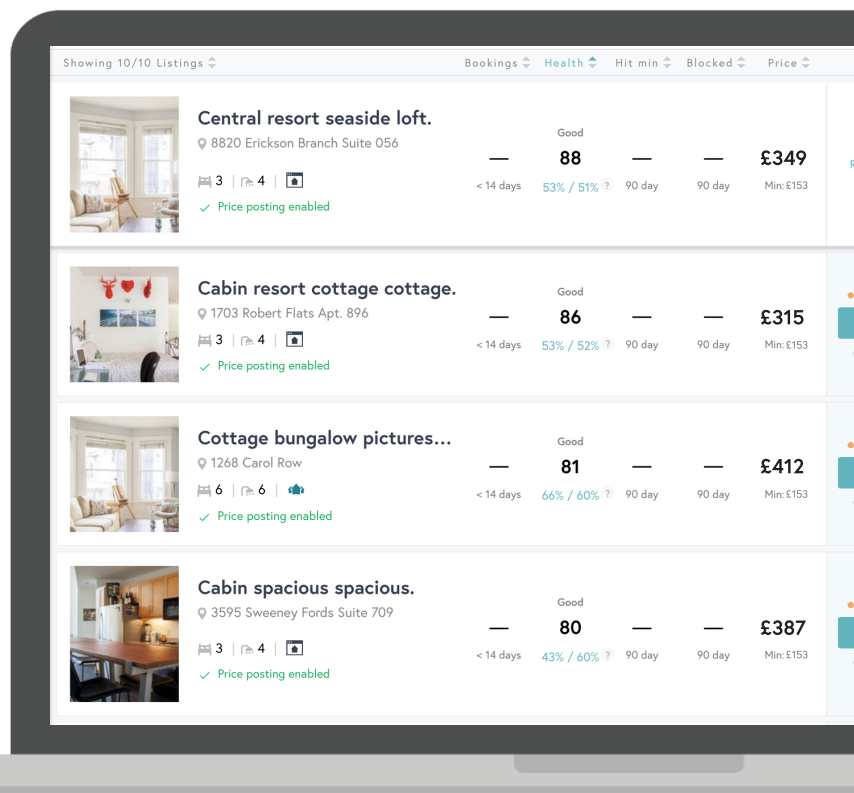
Showing 10/10 Listings Bookings Health Hit min Blocked Price

Central resort seaside loft.
8820 Erickson Branch Suite 056
3 | 4
Price posting enabled
Good
— 88 — — £349
< 14 days 53% / 51% ? 90 day 90 day Min: £153

Cabin resort cottage cottage.
1703 Robert Flats Apt. 896
3 | 4
Price posting enabled
Good
— 86 — — £315
< 14 days 53% / 52% ? 90 day 90 day Min: £153

Cottage bungalow pictures...
1268 Carol Row
6 | 6
Price posting enabled
Good
— 81 — — £412
< 14 days 66% / 60% ? 90 day 90 day Min: £153

Cabin spacious spacious.
3595 Sweeney Fords Suite 709
3 | 4
Price posting enabled
Good
— 80 — — £387
< 14 days 43% / 60% ? 90 day 90 day Min: £153